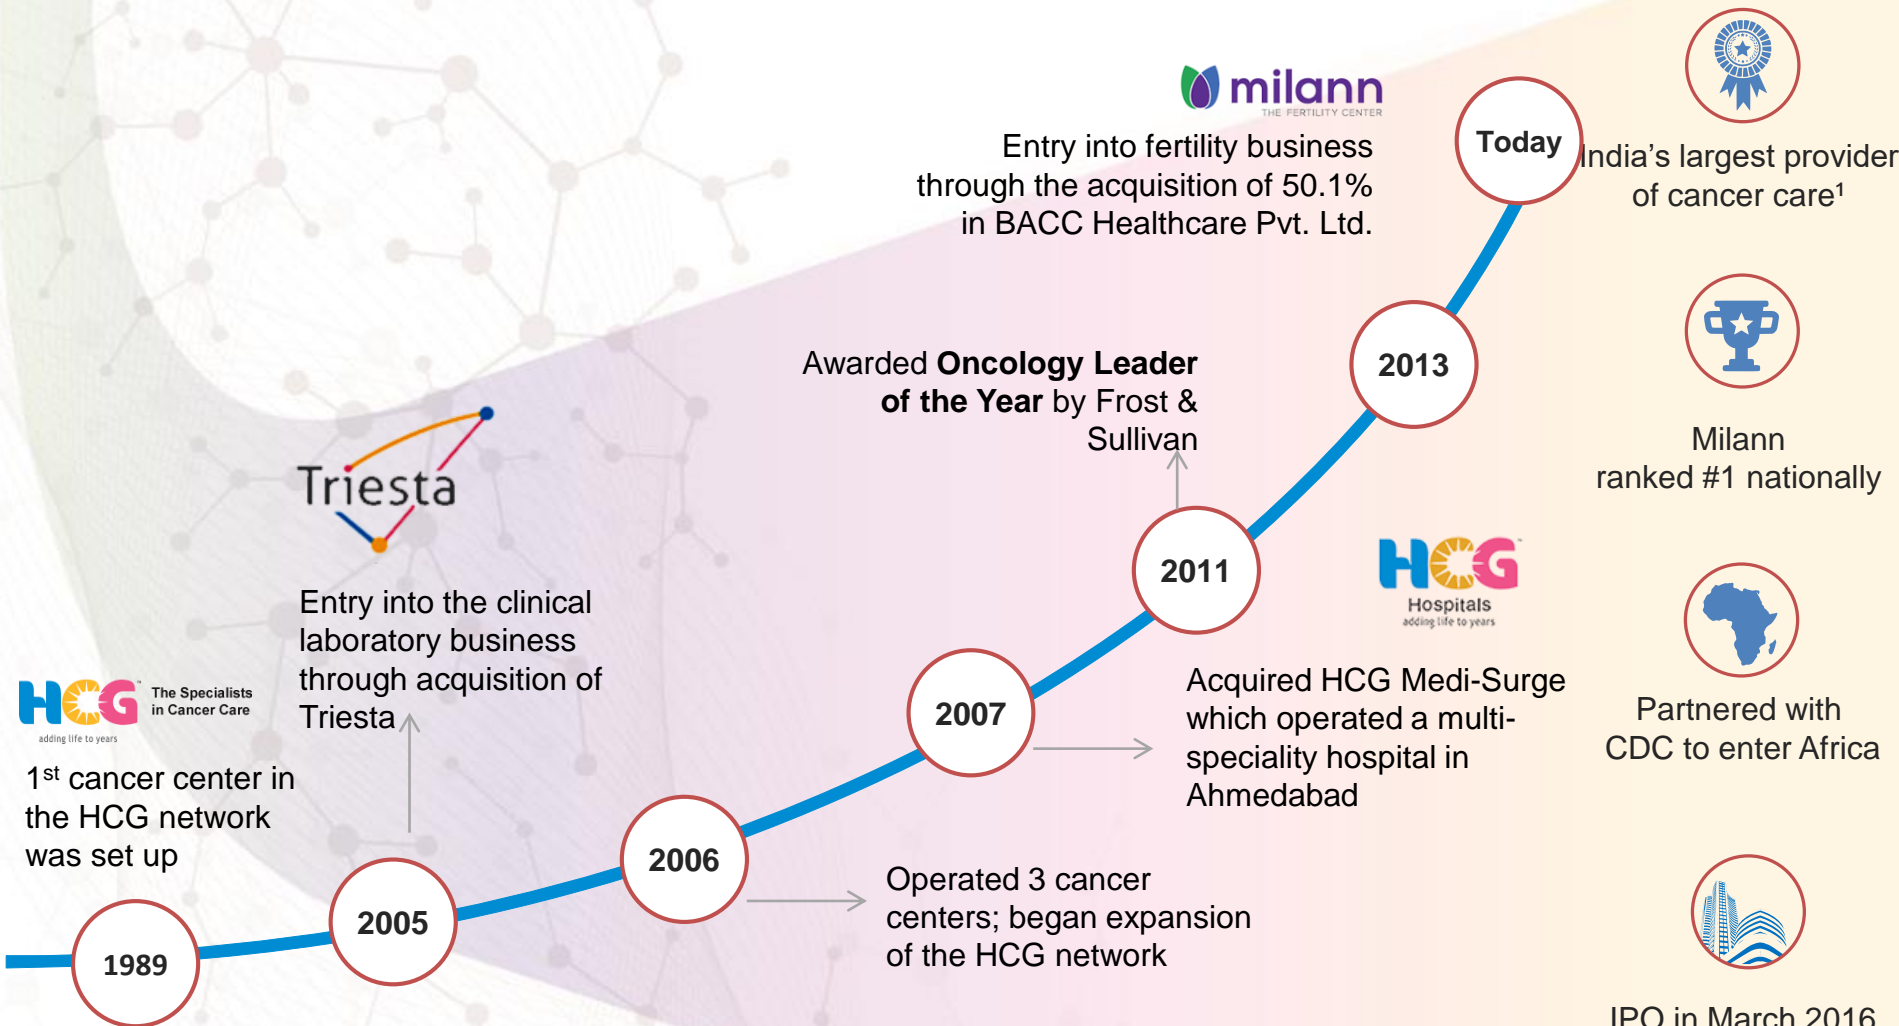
milann
THE FERTILITY CENTER

Entry into fertility business through the acquisition of 50.1% in BACC Healthcare Pvt. Ltd.

Today

India's largest provider of cancer care¹

Awarded **Oncology Leader of the Year** by Frost & Sullivan

2013

Milann ranked #1 nationally

Triesta

Entry into the clinical laboratory business through acquisition of Triesta

2011

HCG Hospitals adding life to years

Acquired HCG Medi-Surge which operated a multi-speciality hospital in Ahmedabad

Partnered with CDC to enter Africa

HCG The Specialists in Cancer Care adding life to years

1$^{st}$ cancer center in the HCG network was set up

2007

2006

2005

Operated 3 cancer centers; began expansion of the HCG network

1989

IPO in March 2016